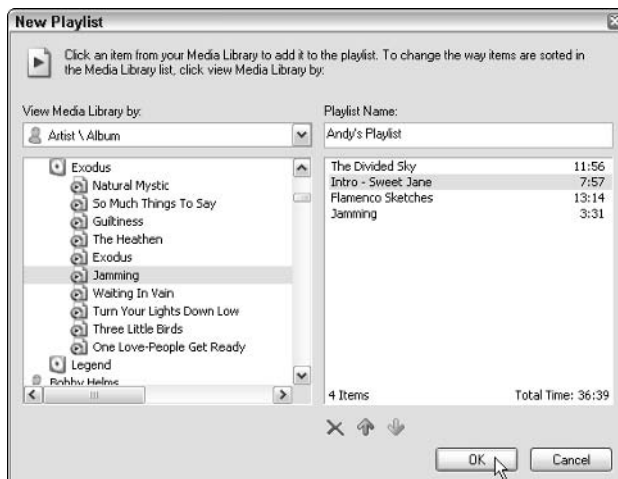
New Playlist

Click an item from your Media Library to add it to the playlist. To change the way items are sorted in the Media Library list, click view Media Library by.

View Media Library by:

Artist \ Album

Exodus
Natural Mystic
So Much Things To Say
Guiltiness
The Heathen
Exodus
Jamming
Waiting In Vain
Turn Your Lights Down Low
Three Little Birds
One Love-People Get Ready
Legend
Bobby Helms

Playlist Name:

Andy's Playlist

| | |
|---|---|
| The Divided Sky | 11:56 |
| Intro - Sweet Jane | 7:57 |
| Flamenco Sketches | 13:14 |
| Jamming | 3:31 |

4 Items Total Time: 36:39

OK Cancel